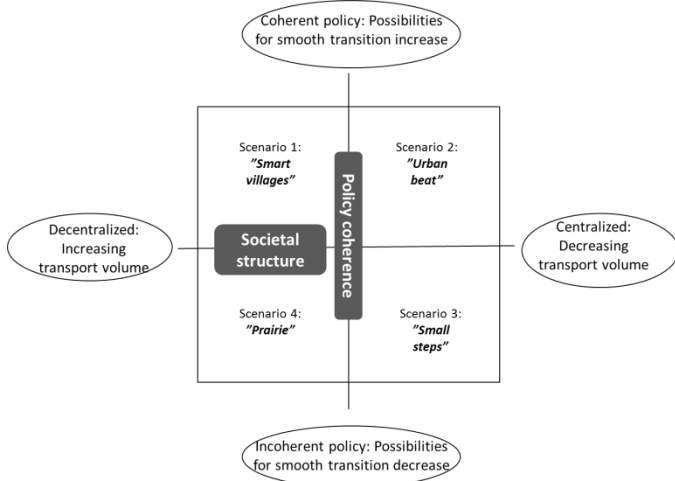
Coherent policy: Possibilities for smooth transition increase

Scenario 1: "Smart villages"

Scenario 2: "Urban beat"

Policy coherence

Decentralized: Increasing transport volume

Societal structure

Centralized: Decreasing transport volume

Scenario 4: "Prairie"

Scenario 3: "Small steps"

Incoherent policy: Possibilities for smooth transition decrease